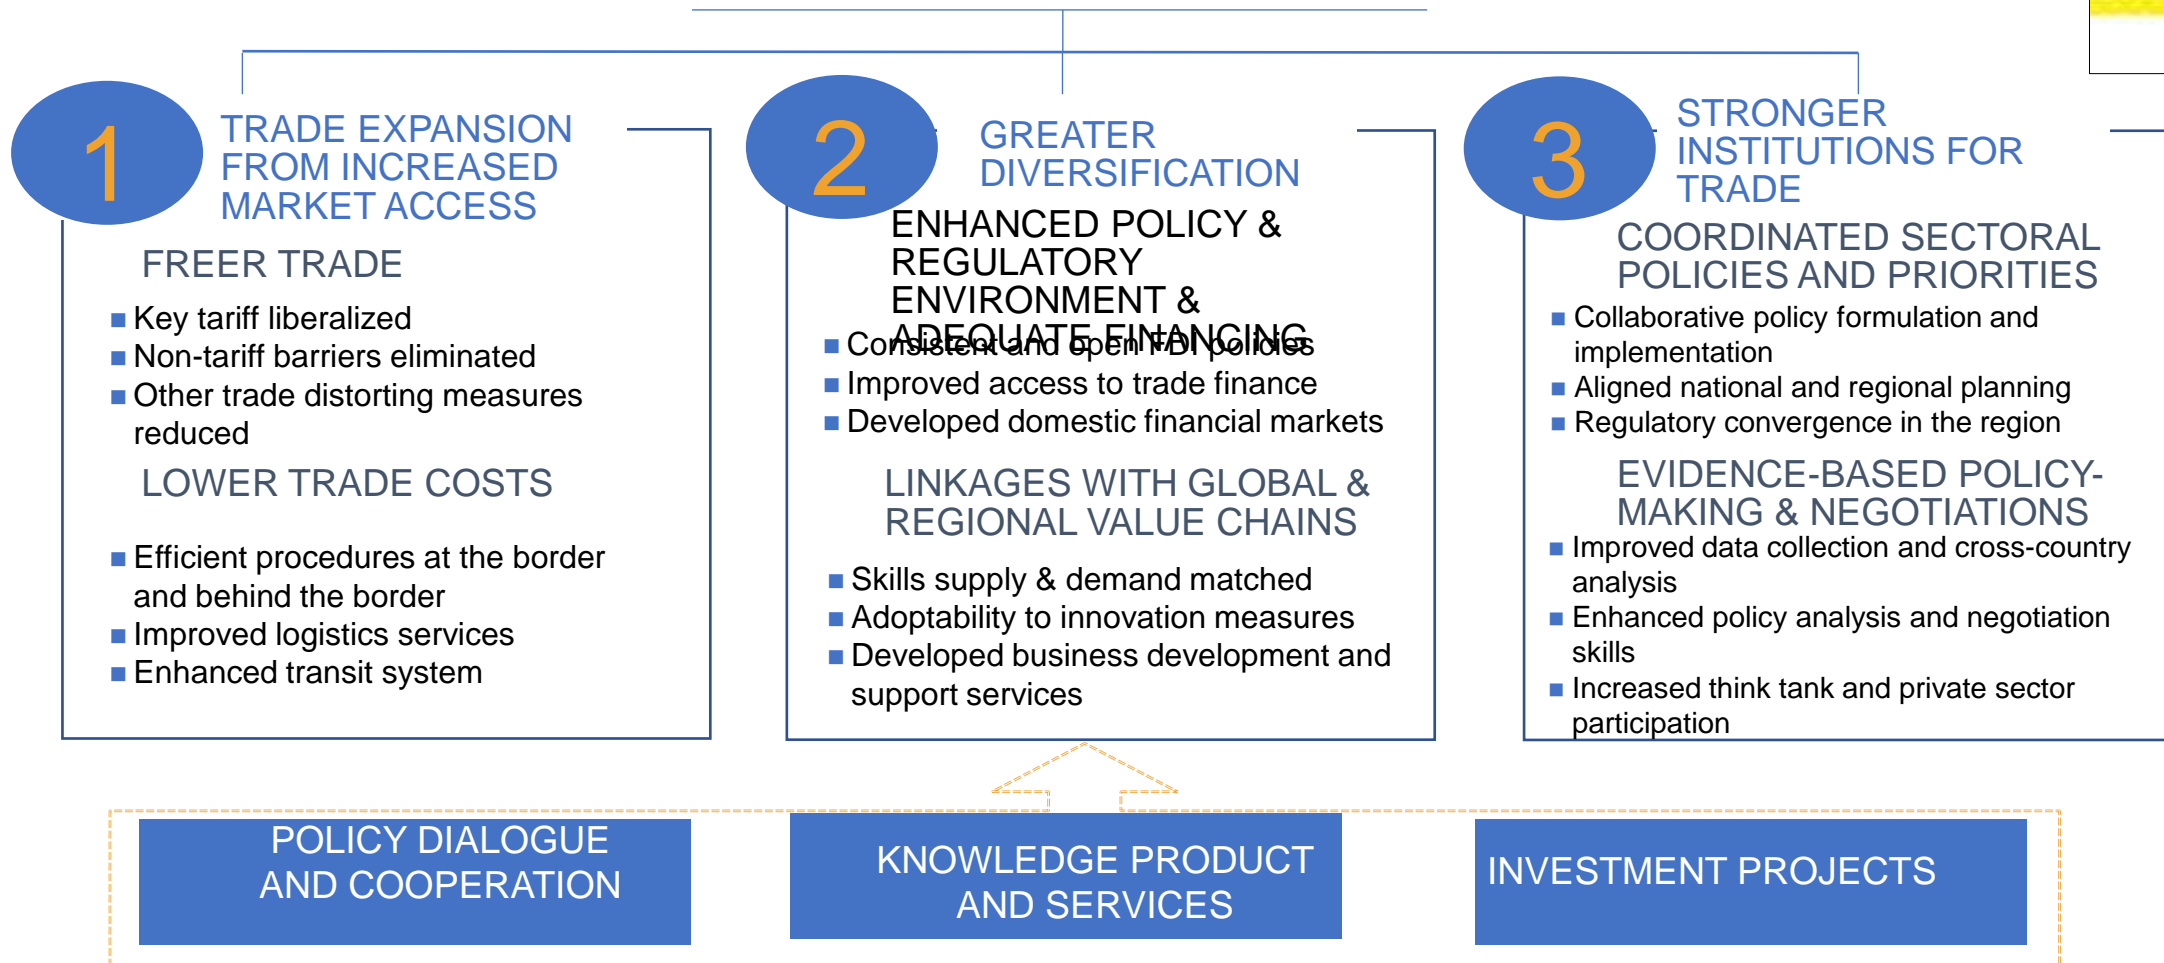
1

TRADE EXPANSION FROM INCREASED MARKET ACCESS

FREER TRADE

- Key tariff liberalized
- Non-tariff barriers eliminated
- Other trade distorting measures reduced

LOWER TRADE COSTS

- Efficient procedures at the border and behind the border
- Improved logistics services
- Enhanced transit system

2

GREATER DIVERSIFICATION

ENHANCED POLICY & REGULATORY ENVIRONMENT & ADEQUATE FINANCING

- Consistent and open FDI policies
- Improved access to trade finance
- Developed domestic financial markets

LINKAGES WITH GLOBAL & REGIONAL VALUE CHAINS

- Skills supply & demand matched
- Adoptability to innovation measures
- Developed business development and support services

3

STRONGER INSTITUTIONS FOR TRADE

COORDINATED SECTORAL POLICIES AND PRIORITIES

- Collaborative policy formulation and implementation
- Aligned national and regional planning
- Regulatory convergence in the region

EVIDENCE-BASED POLICY-MAKING & NEGOTIATIONS

- Improved data collection and cross-country analysis
- Enhanced policy analysis and negotiation skills
- Increased think tank and private sector participation

POLICY DIALOGUE AND COOPERATION

KNOWLEDGE PRODUCT AND SERVICES

INVESTMENT PROJECTS